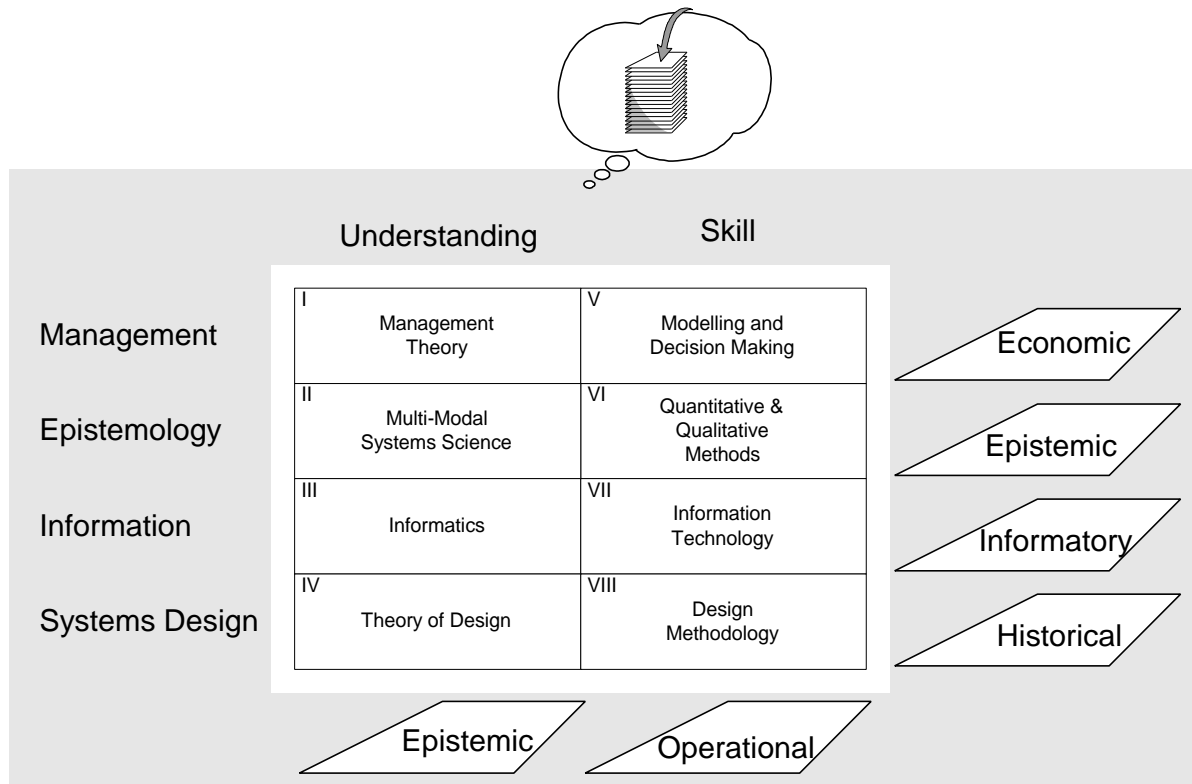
Understanding

Skill

Management

Epistemology

Information

Systems Design

| | |
|---|---|
| I Management Theory | V Modelling and Decision Making |
| II Multi-Modal Systems Science | VI Quantitative & Qualitative Methods |
| III Informatics | VII Information Technology |
| IV Theory of Design | VIII Design Methodology |

Economic

Epistemic

Informatory

Historical

Epistemic

Operational